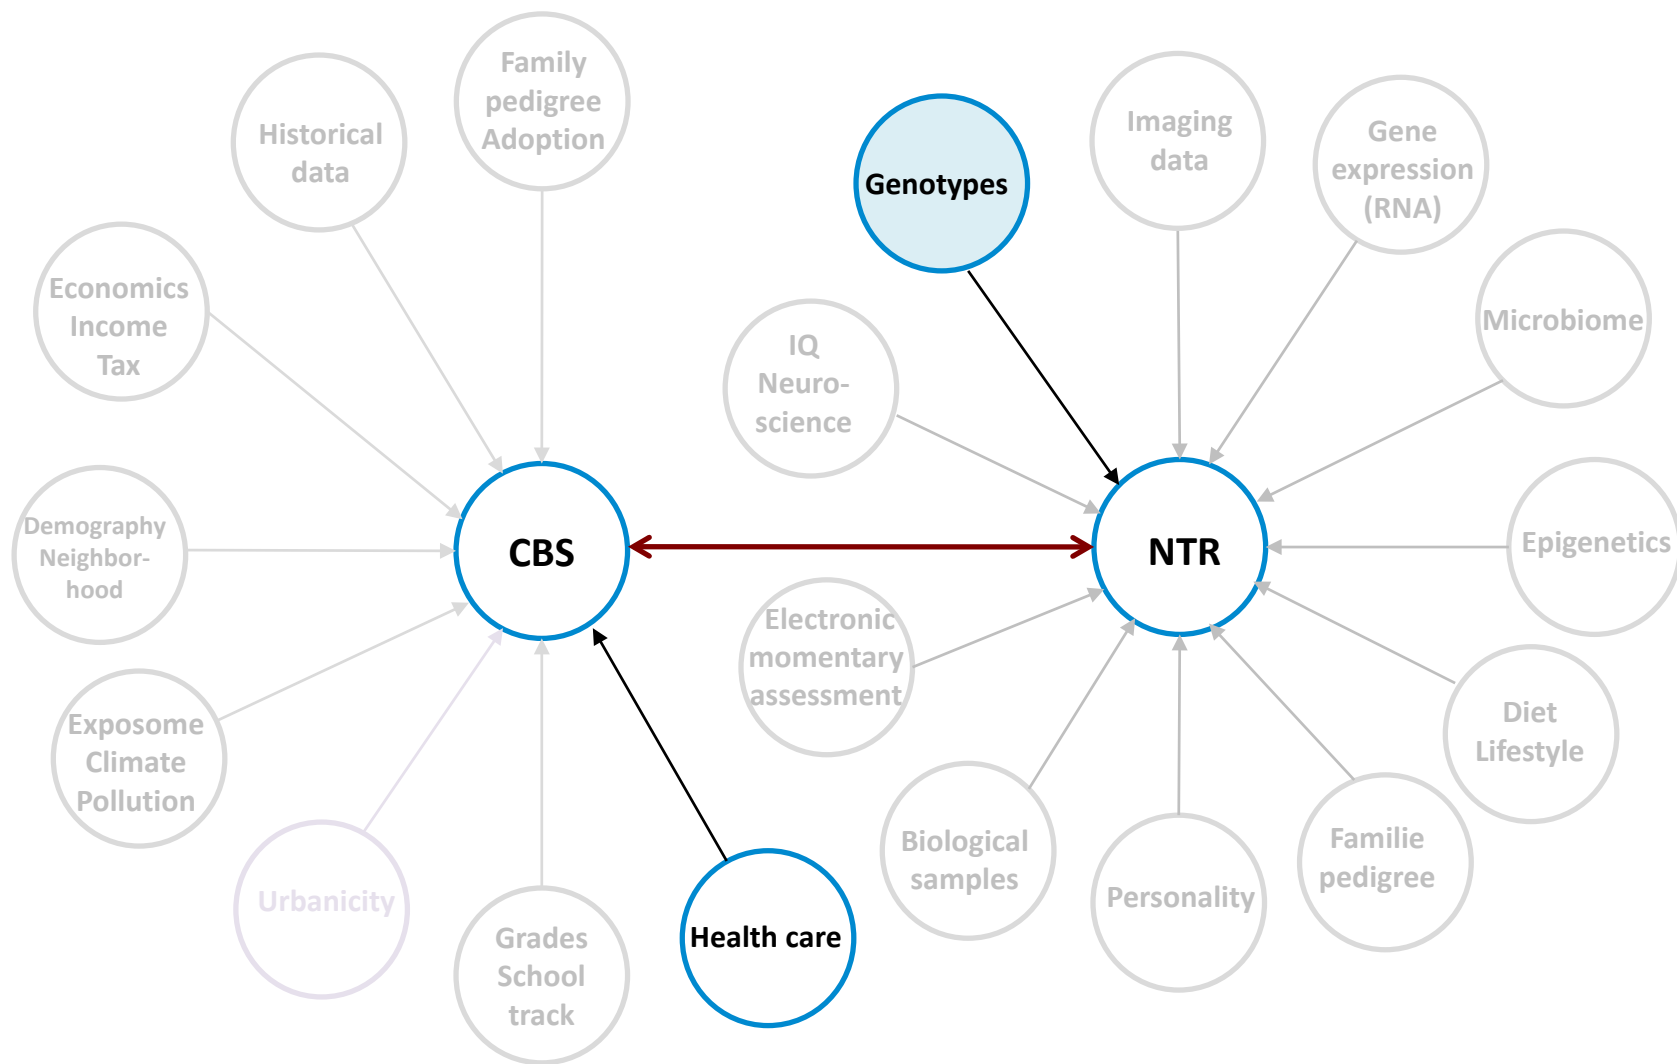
Historical data

Family pedigree Adoption

Genotypes

Imaging data

Gene expression (RNA)

Economics Income Tax

Microbiome

IQ Neuroscience

Demography Neighborhood

CBS

NTR

Epigenetics

Electronic momentary assessment

Exposome Climate Pollution

Diet Lifestyle

Biological samples

Familie pedigree

Urbanicity

Personality

Grades School track

Health care